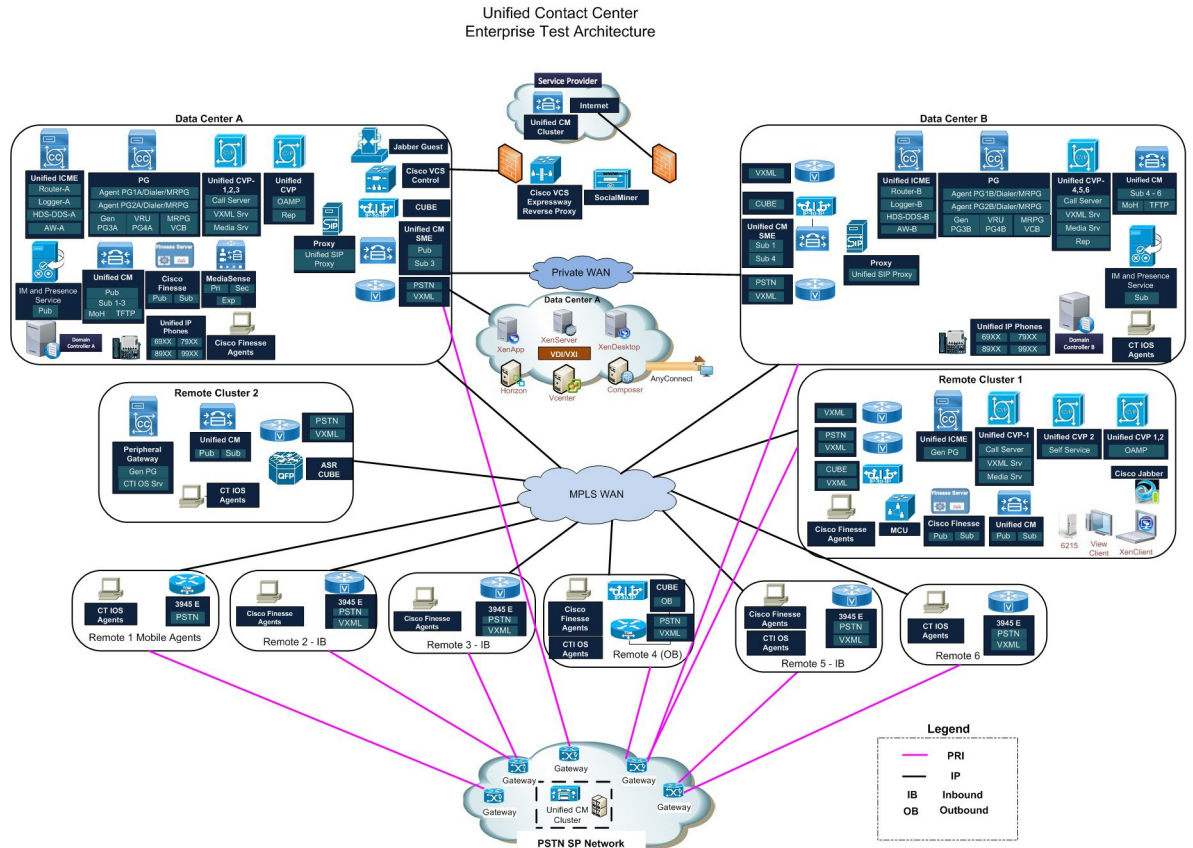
Unified Contact Center
Enterprise Test Architecture

Service Provider
Unified CM Cluster
Internet
Cisco VCS Expressway Reverse Proxy
SocialMiner

Data Center A
Unified ICME
Router-A
Logger-A
HDS-DDS-A
AW-A
PG
Agent PG1A/Dialer/MRPG
Agent PG2A/Dialer/MRPG
Gen PG3A
VRU PG4A
MRPG VCB
Unified CVP-1,2,3
Call Server
VXML Srv
Media Srv
Unified CVP
OAMP
Rep
Jabber Guest
Cisco VCS Control
CUBE
Proxy
Unified SIP Proxy
Unified CM SME
Pub
Sub 3
PSTN
VXML
IM and Presence Service
Pub
Unified CM
Pub
Sub 1-3
MoH
TFTP
Finesse Server
Cisco Finesse
Pub
Sub
MediaSense
Pri
Sec
Exp
Unified IP Phones
69XX
79XX
89XX
99XX
Cisco Finesse Agents
Domain Controller A

Private WAN

Data Center A
XenApp
XenServer
XenDesktop
VDI/VXI
Horizon
Vcenter
Composer
AnyConnect

Data Center B
VXML
CUBE
Unified CM SME
Sub 1
Sub 4
PSTN
VXML
Unified ICME
Router-B
Logger-B
HDS-DDS-B
AW-B
PG
Agent PG1B/Dialer/MRPG
Agent PG2B/Dialer/MRPG
Gen PG3B
VRU PG4B
MRPG VCB
Unified CVP-4,5,6
Call Server
VXML Srv
Media Srv
Rep
Unified CM
Sub 4 - 6
MoH
TFTP
Proxy
Unified SIP Proxy
IM and Presence Service
Sub
Unified IP Phones
69XX
79XX
89XX
99XX
Domain Controller B
CT IOS Agents

Remote Cluster 2
Peripheral Gateway
Gen PG
CTI OS Srv
Unified CM
Pub
Sub
PSTN
VXML
ASR CUBE
QFP
CT IOS Agents

MPLS WAN

Remote Cluster 1
VXML
PSTN
VXML
CUBE
VXML
Unified ICME
Gen PG
Unified CVP-1
Call Server
VXML Srv
Media Srv
Unified CVP 2
Self Service
Unified CVP 1,2
OAMP
Cisco Jabber
Cisco Finesse Agents
MCU
Finesse Server
Cisco Finesse
Pub
Sub
Unified CM
Pub
Sub
6215
View Client
XenClient

CT IOS Agents
3945 E
PSTN
Remote 1 Mobile Agents

Cisco Finesse Agents
3945 E
PSTN
VXML
Remote 2 - IB

Cisco Finesse Agents
3945 E
PSTN
VXML
Remote 3 - IB

Cisco Finesse Agents
CTI OS Agents
CUBE
OB
PSTN
VXML
Remote 4 (OB)

Cisco Finesse Agents
CTI OS Agents
3945 E
PSTN
VXML
Remote 5 - IB

CT IOS Agents
3945 E
PSTN
VXML
Remote 6

Gateway
Gateway
Gateway
Gateway
Gateway
Unified CM Cluster
PSTN SP Network

Legend
PRI
IP
IB Inbound
OB Outbound